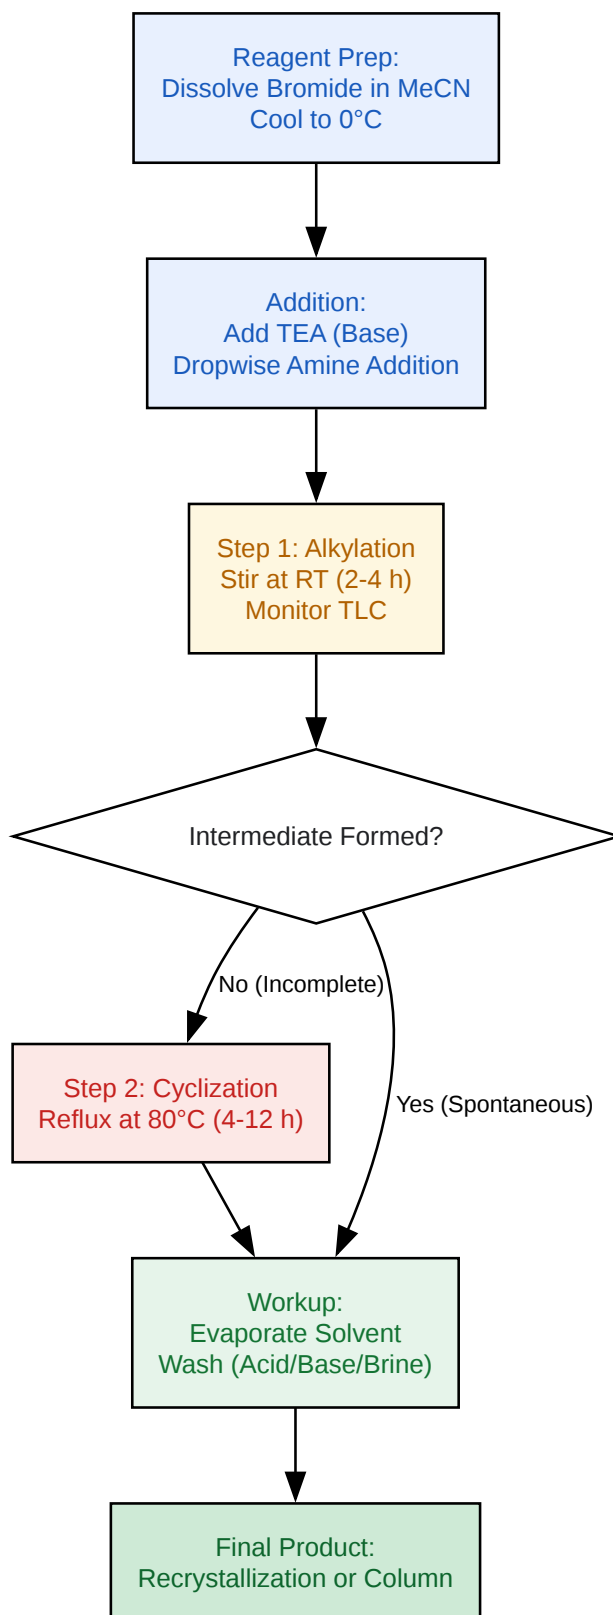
Reagent Prep:
Dissolve Bromide in MeCN
Cool to 0°C

Addition:
Add TEA (Base)
Dropwise Amine Addition

Step 1: Alkylation
Stir at RT (2-4 h)
Monitor TLC

Intermediate Formed?

No (Incomplete)

Yes (Spontaneous)

Step 2: Cyclization
Reflux at 80°C (4-12 h)

Workup:
Evaporate Solvent
Wash (Acid/Base/Brine)

Final Product:
Recrystallization or Column